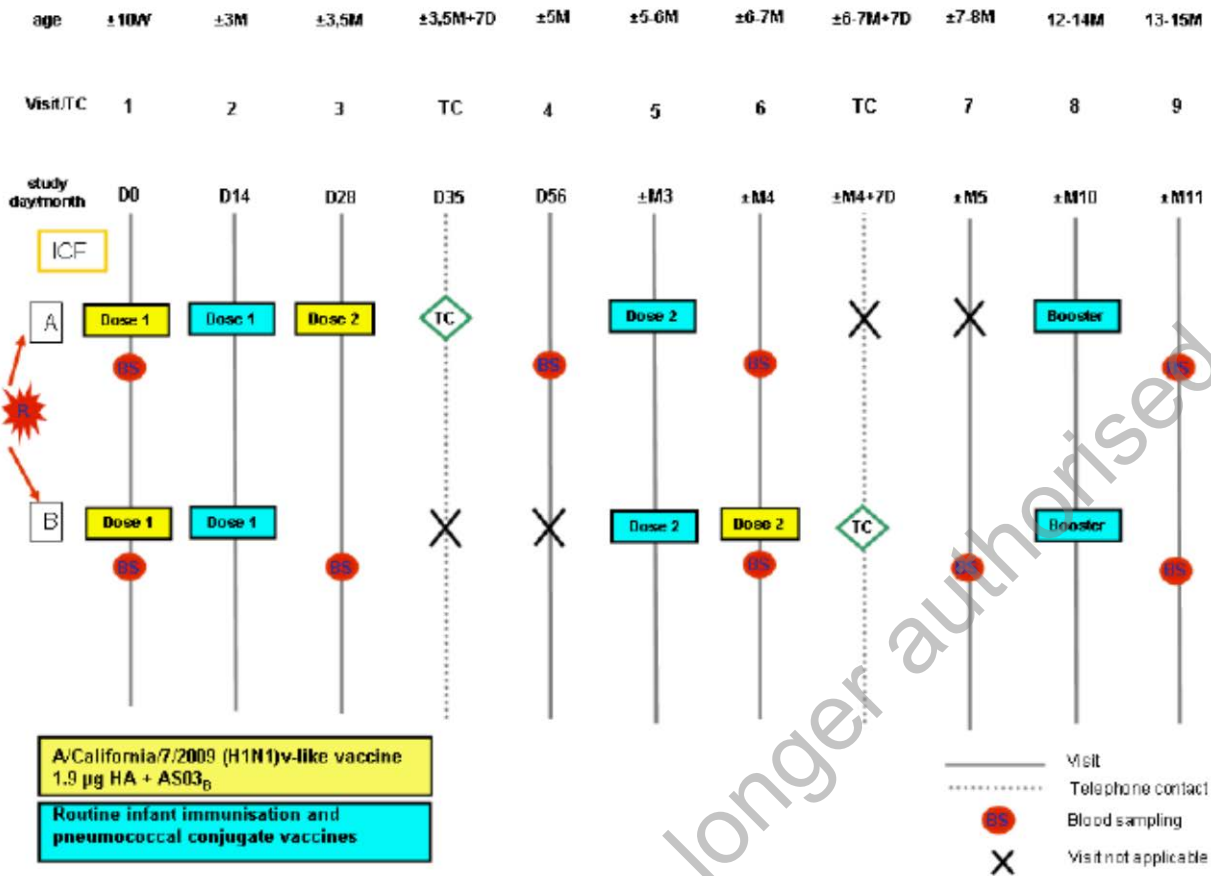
age ±10W ±3M ±3,5M ±3,5M+7D ±5M ±5-6M ±6-7M ±6-7M+7D ±7-8M 12-14M 13-15M

Visit/TC 1 2 3 TC 4 5 6 TC 7 8 9

study day/month D0 D14 D28 D35 D56 ±M3 ±M4 ±M4+7D ±M5 ±M10 ±M11

ICF

A Dose 1 Dose 1 Dose 2 TC Dose 2 Booster

BS BS BS BS

R

B Dose 1 Dose 1 Dose 2 Dose 2 TC Booster

BS BS BS BS BS

A/California/7/2009 (H1N1)v-like vaccine 1.9 µg HA + AS03$_B$

Routine infant immunisation and pneumococcal conjugate vaccines

Visit

Telephone contact

BS Blood sampling

Visit not applicable

longer authorised